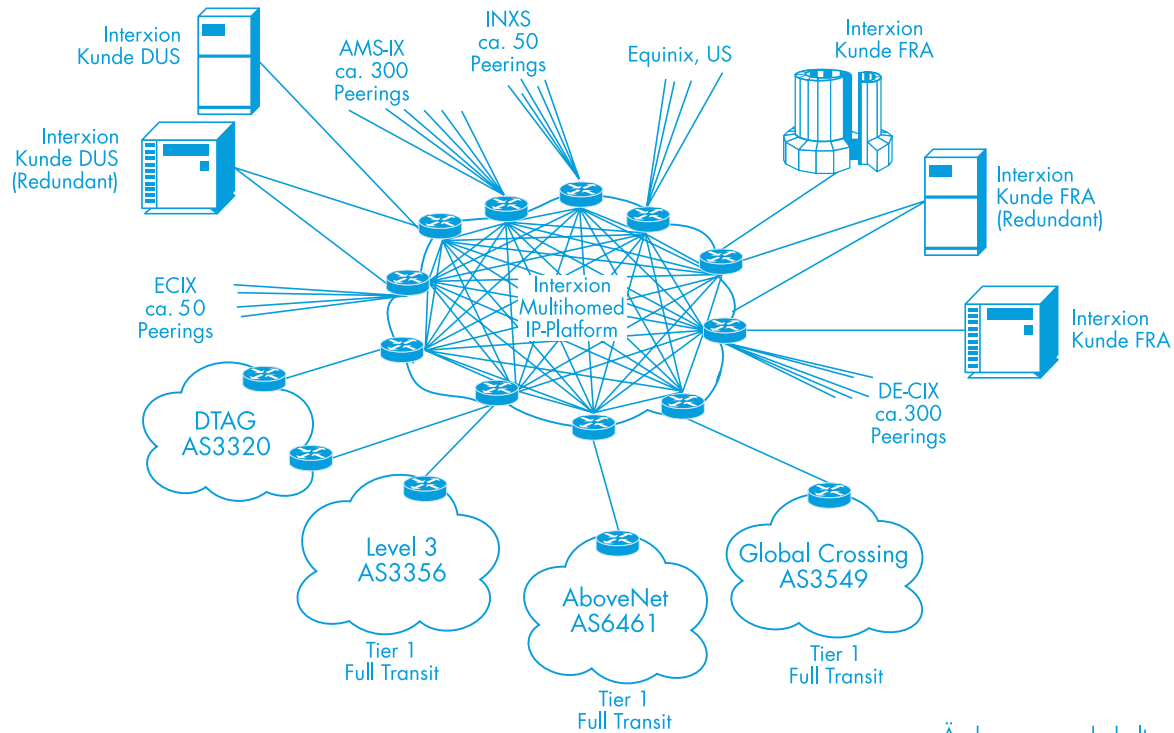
Interxion
Kunde DUS

AMS-IX
ca. 300
Peerings

INXS
ca. 50
Peerings

Equinix, US

Interxion
Kunde FRA

Interxion
Kunde DUS
(Redundant)

Interxion
Kunde FRA
(Redundant)

ECIX
ca. 50
Peerings

Interxion
Multihomed
IP-Platform

Interxion
Kunde FRA

DE-CIX
ca.300
Peerings

DTAG
AS3320

Level 3
AS3356

Tier 1
Full Transit

AboveNet
AS6461

Tier 1
Full Transit

Global Crossing
AS3549

Tier 1
Full Transit

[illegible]